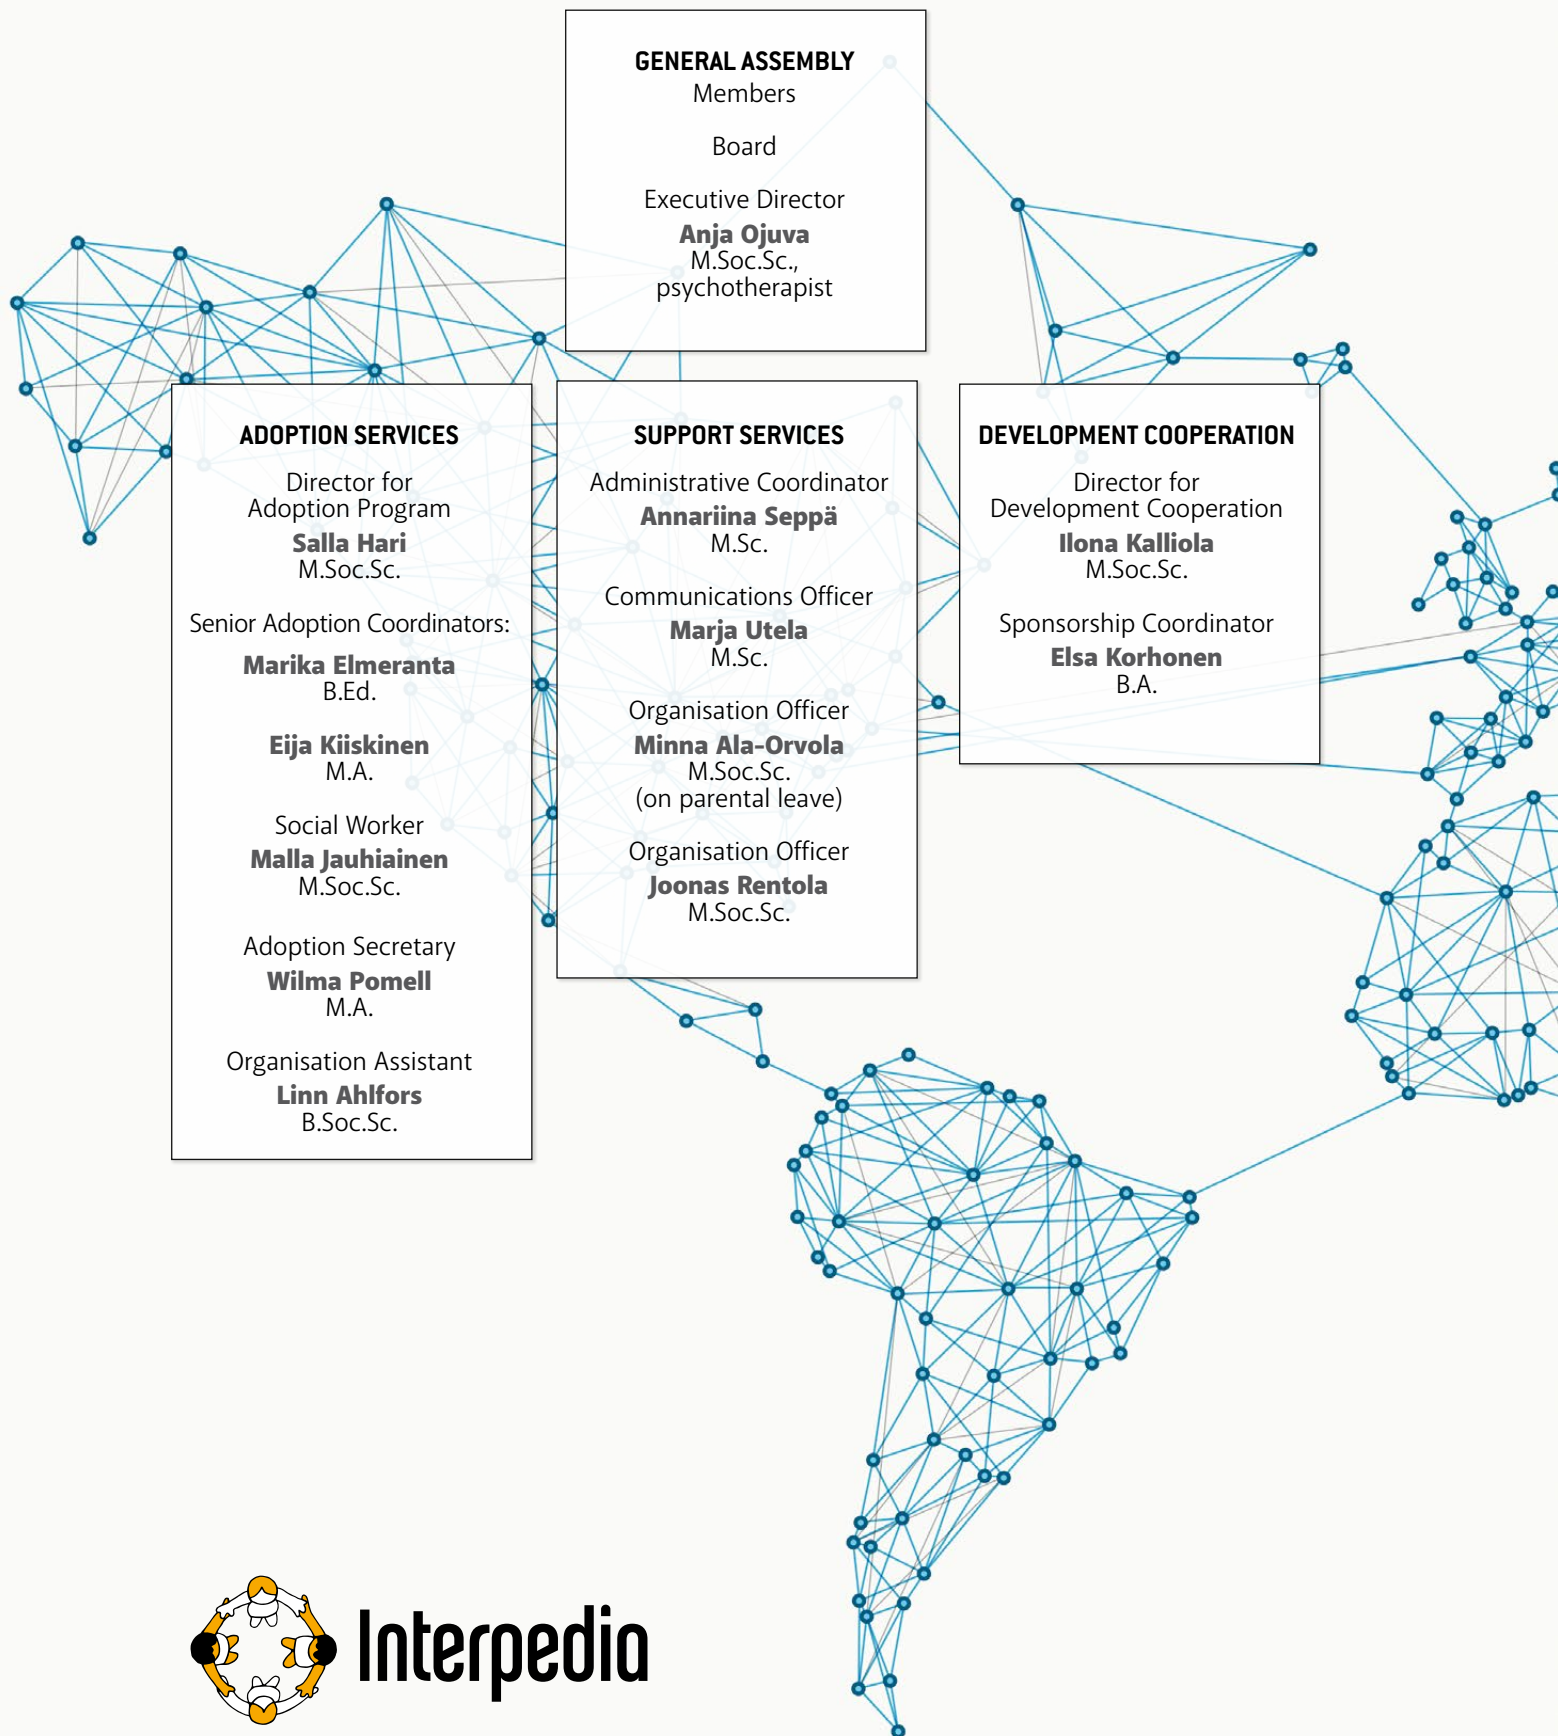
GENERAL ASSEMBLY
Members

Board

Executive Director
Anja Ojuva
M.Soc.Sc., psychotherapist

ADOPTION SERVICES

Director for Adoption Program
Salla Hari
M.Soc.Sc.

Senior Adoption Coordinators:

Marika Elmeranta
B.Ed.

Eija Kiiskinen
M.A.

Social Worker
Malla Jauhiainen
M.Soc.Sc.

Adoption Secretary
Wilma Pomell
M.A.

Organisation Assistant
Linn Ahlfors
B.Soc.Sc.

SUPPORT SERVICES

Administrative Coordinator
Annariina Seppä
M.Sc.

Communications Officer
Marja Utela
M.Sc.

Organisation Officer
Minna Ala-Orvola
M.Soc.Sc.
(on parental leave)

Organisation Officer
Joonas Rentola
M.Soc.Sc.

DEVELOPMENT COOPERATION

Director for Development Cooperation
Ilona Kalliola
M.Soc.Sc.

Sponsorship Coordinator
Elsa Korhonen
B.A.

Interpedia